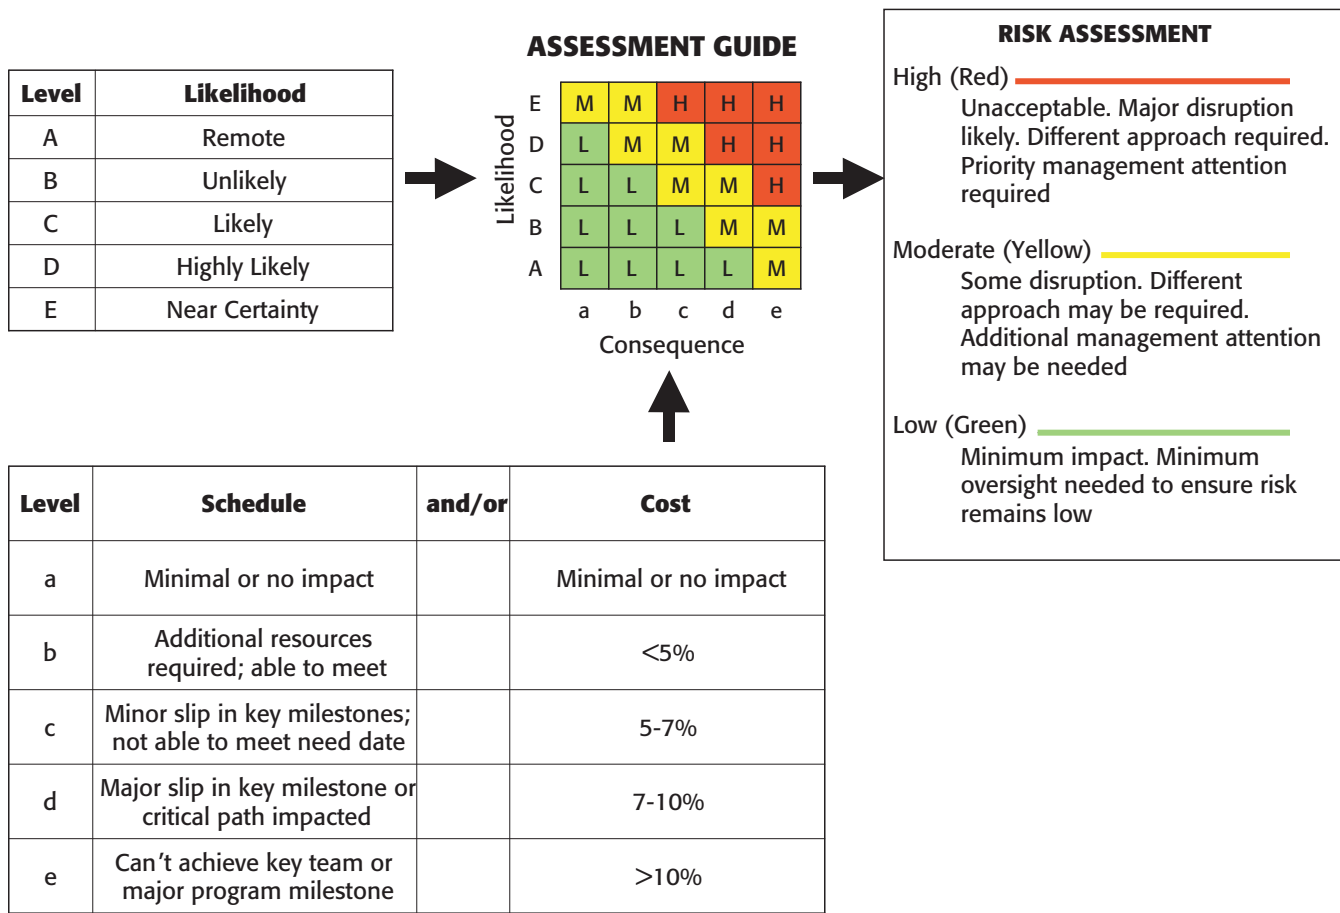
| Level | Likelihood |
|---|---|
| A | Remote |
| B | Unlikely |
| C | Likely |
| D | Highly Likely |
| E | Near Certainty |

ASSESSMENT GUIDE

| Likelihood | a | b | c | d | e |
|---|---|---|---|---|---|
| E | M | M | H | H | H |
| D | L | M | M | H | H |
| C | L | L | M | M | H |
| B | L | L | L | M | M |
| A | L | L | L | L | M |

Consequence

RISK ASSESSMENT

High (Red)
Unacceptable. Major disruption likely. Different approach required. Priority management attention required

Moderate (Yellow)
Some disruption. Different approach may be required. Additional management attention may be needed

Low (Green)
Minimum impact. Minimum oversight needed to ensure risk remains low

| Level | Schedule | and/or | Cost |
|---|---|---|---|
| a | Minimal or no impact | | Minimal or no impact |
| b | Additional resources required; able to meet | | <5% |
| c | Minor slip in key milestones; not able to meet need date | | 5-7% |
| d | Major slip in key milestone or critical path impacted | | 7-10% |
| e | Can't achieve key team or major program milestone | | >10% |